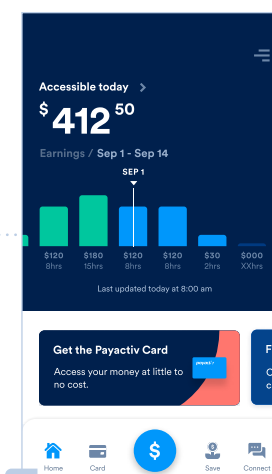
Accessible today >

$ 412 50

Earnings / Sep 1 - Sep 14

SEP 1

$120 8hrs

$180 15hrs

$120 8hrs

$120 8hrs

$30 2hrs

$000 XXhrs

Last updated today at 8:00 am

Get the Payactiv Card

Access your money at little to no cost.

payactiv

F

C

Home

Card

$

Save

Connect